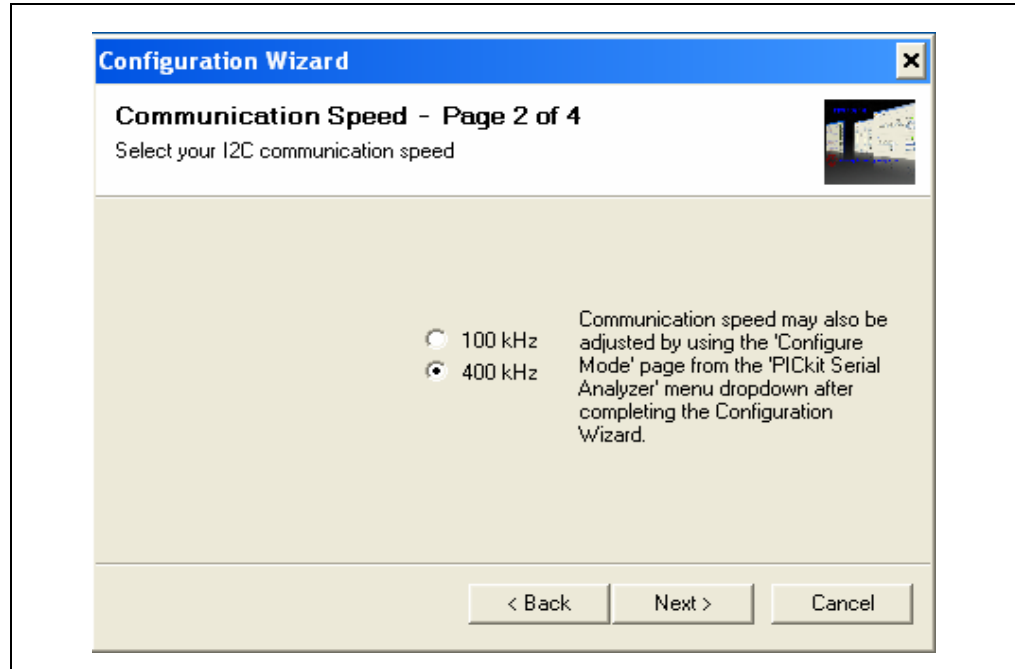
Configuration Wizard

×

Communication Speed - Page 2 of 4

Select your I2C communication speed

100 kHz
400 kHz

Communication speed may also be adjusted by using the 'Configure Mode' page from the 'PICkit Serial Analyzer' menu dropdown after completing the Configuration Wizard.

< Back | Next > | Cancel